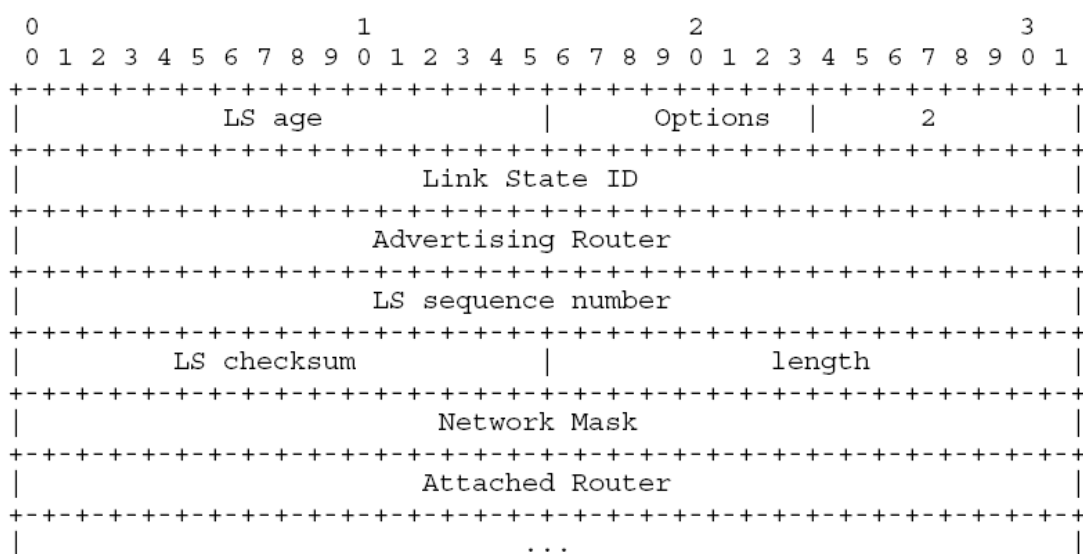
0                   1                   2                   3
0 1 2 3 4 5 6 7 8 9 0 1 2 3 4 5 6 7 8 9 0 1 2 3 4 5 6 7 8 9 0 1
+-+-+-+-+-+-+-+-+-+-+-+-+-+-+-+-+-+-+-+-+-+-+-+-+-+-+-+-+-+-+-+-+
|            LS age             |      Options  |      2        |
+-+-+-+-+-+-+-+-+-+-+-+-+-+-+-+-+-+-+-+-+-+-+-+-+-+-+-+-+-+-+-+-+
|                        Link State ID                          |
+-+-+-+-+-+-+-+-+-+-+-+-+-+-+-+-+-+-+-+-+-+-+-+-+-+-+-+-+-+-+-+-+
|                     Advertising Router                        |
+-+-+-+-+-+-+-+-+-+-+-+-+-+-+-+-+-+-+-+-+-+-+-+-+-+-+-+-+-+-+-+-+
|                     LS sequence number                        |
+-+-+-+-+-+-+-+-+-+-+-+-+-+-+-+-+-+-+-+-+-+-+-+-+-+-+-+-+-+-+-+-+
|         LS checksum           |             length            |
+-+-+-+-+-+-+-+-+-+-+-+-+-+-+-+-+-+-+-+-+-+-+-+-+-+-+-+-+-+-+-+-+
|                         Network Mask                          |
+-+-+-+-+-+-+-+-+-+-+-+-+-+-+-+-+-+-+-+-+-+-+-+-+-+-+-+-+-+-+-+-+
|                        Attached Router                        |
+-+-+-+-+-+-+-+-+-+-+-+-+-+-+-+-+-+-+-+-+-+-+-+-+-+-+-+-+-+-+-+-+
|                              ...